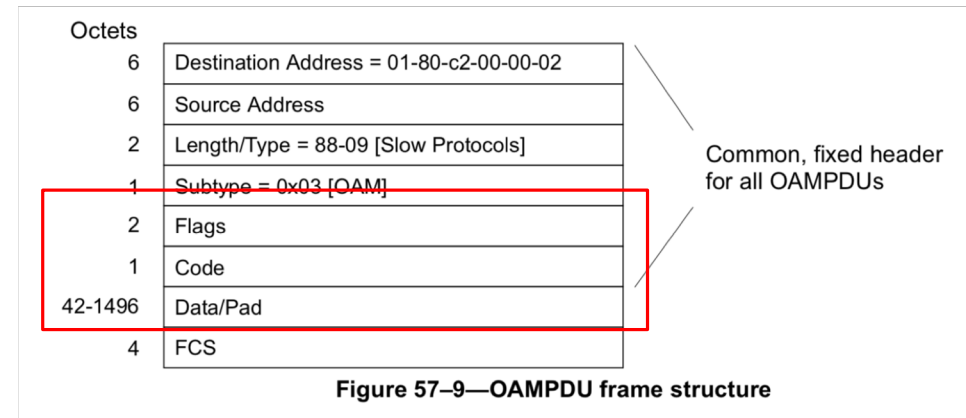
| Octets | |
|---|---|
| 6 | Destination Address = 01-80-c2-00-00-02 |
| 6 | Source Address |
| 2 | Length/Type = 88-09 [Slow Protocols] |
| 1 | Subtype = 0x03 [OAM] |
| 2 | Flags |
| 1 | Code |
| 42-1496 | Data/Pad |
| 4 | FCS |

Common, fixed header for all OAMPDUs

Figure 57–9—OAMPDU frame structure